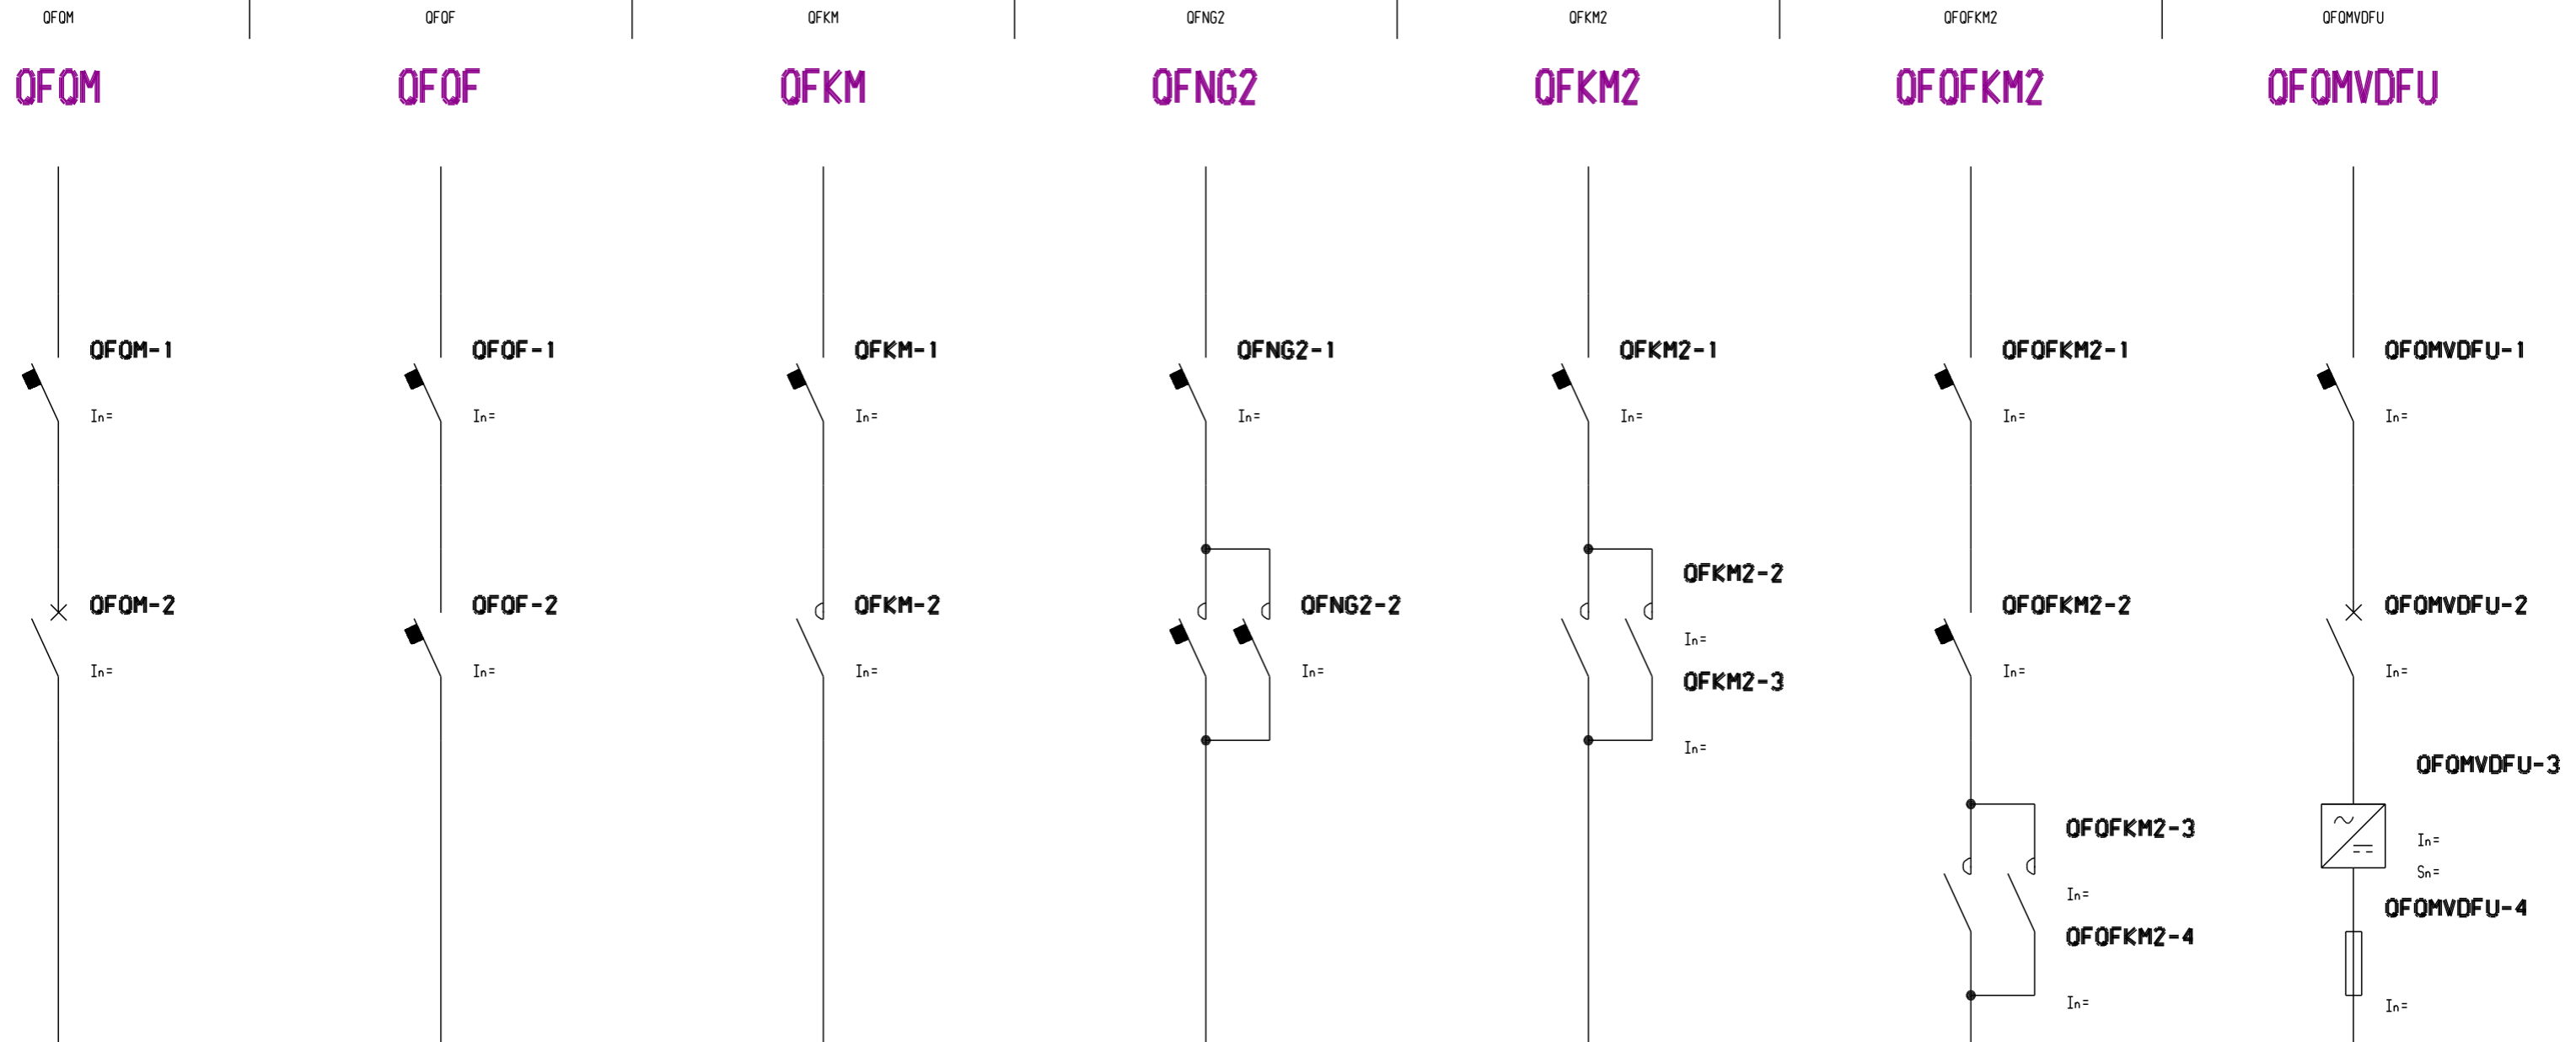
QFQM | QFQF | QFKM | QFNG2 | QFKM2 | QFQFKM2 | QFQMVDFU

QFQM

QFQM-1

In=

QFQM-2

In=

QFQF

QFQF-1

In=

QFQF-2

In=

QFKM

QFKM-1

In=

QFKM-2

In=

QFNG2

QFNG2-1

In=

QFNG2-2

In=

QFKM2

QFKM2-1

In=

QFKM2-2

In=

QFKM2-3

In=

QFQFKM2

QFQFKM2-1

In=

QFQFKM2-2

In=

QFQFKM2-3

In=

QFQFKM2-4

In=

QFQMVDFU

QFQMVDFU-1

In=

QFQMVDFU-2

In=

QFQMVDFU-3

In=

Sn=

QFQMVDFU-4

In=